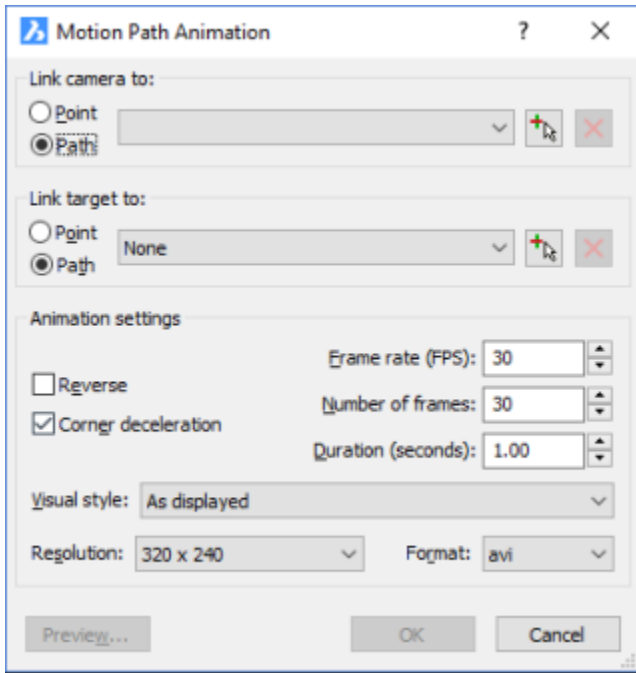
Motion Path Animation ? ×

Link camera to:
Point
Path

Link target to:
Point
Path
None

Animation settings
Frame rate (FPS): 30
Reverse
Number of frames: 30
Corner deceleration
Duration (seconds): 1.00

Visual style: As displayed

Resolution: 320 x 240
Format: avi

Preview... OK Cancel